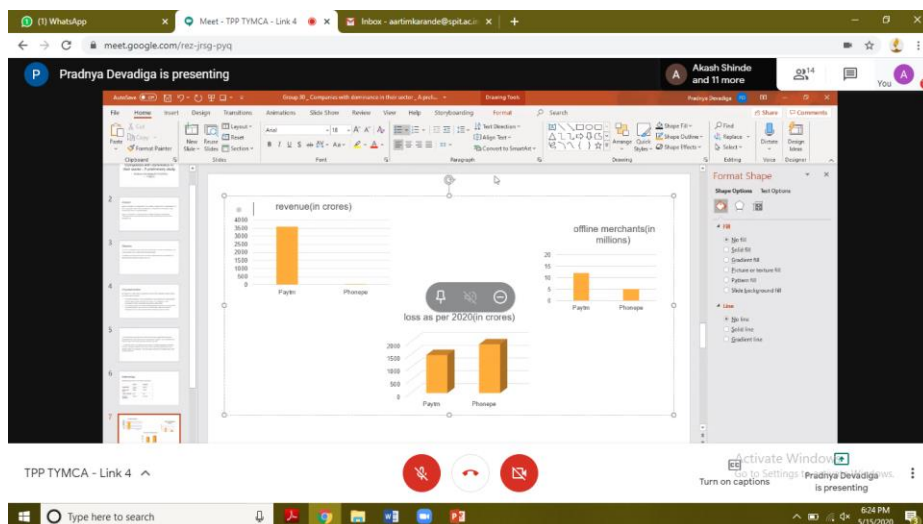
(1) WhatsApp
Meet - TPP TYMCA - Link 4
Inbox - aartimkarande@spit.ac.
meet.google.com/rez-jrsg-pyq
P Pradnya Devadiga is presenting
Akash Shinde and 11 more
14
You
AutoSave
Group 10_ Companies with dominance in their sector_ A pub...
Drawing Tools
Pradnya Devadiga
File Home Insert Design Transitions Animations Slide Show Review View Help Storyboarding Format Search
Share Comments
Clipboard Slides Font Paragraph Drawing Editing Voice Designer
Format Shape
Shape Options Text Options
Fill
No fill
Solid fill
Gradient fill
Picture or texture fill
Pattern fill
Slide background fill
Line
No line
Solid line
Gradient line
revenue(in crores)
4000
3500
3000
2500
2000
1500
1000
500
0
Paytm Phonepe
offline merchants(in millions)
20
15
10
5
0
Paytm Phonepe
loss as per 2020(in crores)
2000
1500
1000
500
0
Paytm Phonepe
TPP TYMCA - Link 4
Turn on captions
Activate Windows
Go to Settings to activate Windows.
Pradnya Devadiga is presenting
Type here to search
6:24 PM
5/15/2020